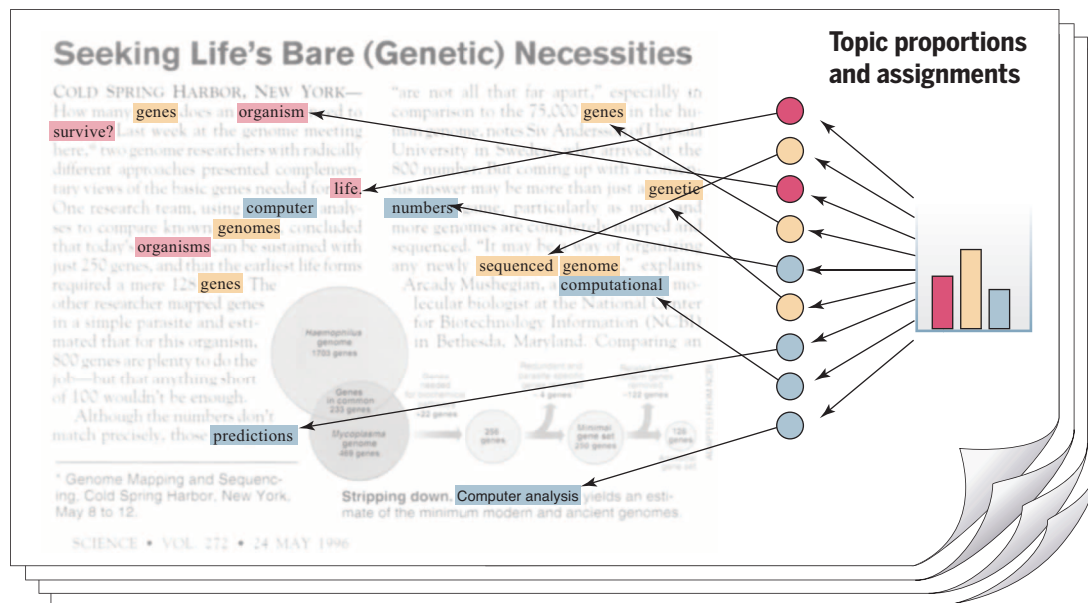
Seeking Life's Bare (Genetic) Necessities

Topic proportions and assignments

COLD SPRING HARBOR, NEW YORK— How many genes does an organism need to survive? Last week at the genome meeting here,* two genome researchers with radically different approaches presented complementary views of the basic genes needed for life. One research team, using computer analyses to compare known genomes, concluded that today's organisms can be sustained with just 250 genes, and that the earliest life forms required a mere 128 genes. The other researcher mapped genes in a simple parasite and estimated that for this organism, 800 genes are plenty to do the job—but that anything short of 100 wouldn't be enough.

Although the numbers don't match precisely, those predictions

"are not all that far apart," especially in comparison to the 75,000 genes in the human genome, notes Siv Andersson of Uppsala University in Sweden, who arrived at the 800 number. But coming up with a consensus answer may be more than just a genetic numbers game, particularly as more and more genomes are completely mapped and sequenced. "It may be a way of organizing any newly sequenced genome," explains Arcady Mushegian, a computational molecular biologist at the National Center for Biotechnology Information (NCBI) in Bethesda, Maryland. Comparing an

Haemophilus genome 1703 genes

Genes in common 233 genes

Mycoplasma genome 469 genes

Genes needed for biochemical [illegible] −122 genes

Redundant and parasite-specific genes removed −4 genes

Related genes removed −122 genes

256 genes

Minimal gene set 250 genes

128 genes

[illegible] gene set

* Genome Mapping and Sequencing, Cold Spring Harbor, New York, May 8 to 12.

Stripping down. Computer analysis yields an estimate of the minimum modern and ancient genomes.

SCIENCE • VOL. 272 • 24 MAY 1996